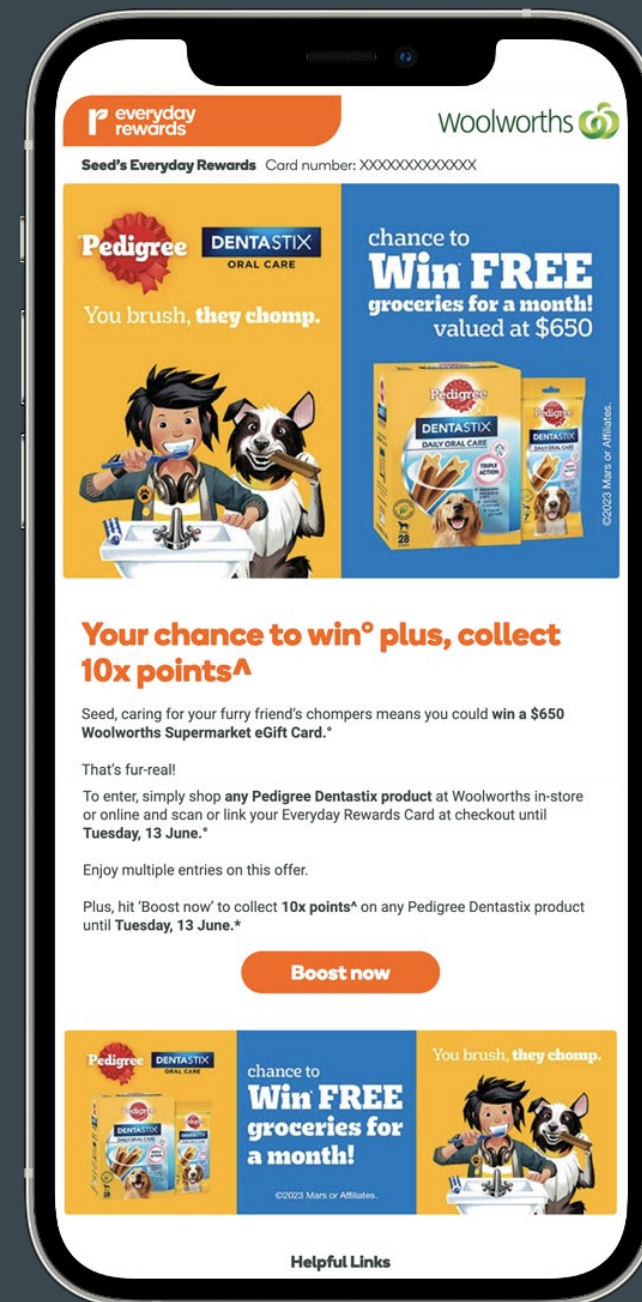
everyday rewards

Woolworths

Seed's Everyday Rewards Card number: XXXXXXXXXXXXX

Pedigree DENTASTIX ORAL CARE

You brush, they chomp.

chance to Win FREE groceries for a month! valued at $650

Pedigree DENTASTIX DAILY ORAL CARE TRIPLE ACTION 28

Pedigree DENTASTIX DAILY ORAL CARE 7

©2023 Mars or Affiliates.

Your chance to win° plus, collect 10x points^

Seed, caring for your furry friend's chompers means you could win a $650 Woolworths Supermarket eGift Card.°

That's fur-real!

To enter, simply shop any Pedigree Dentastix product at Woolworths in-store or online and scan or link your Everyday Rewards Card at checkout until Tuesday, 13 June.°

Enjoy multiple entries on this offer.

Plus, hit 'Boost now' to collect 10x points^ on any Pedigree Dentastix product until Tuesday, 13 June.*

Boost now

Pedigree DENTASTIX ORAL CARE

chance to Win FREE groceries for a month!

©2023 Mars or Affiliates.

You brush, they chomp.

Helpful Links